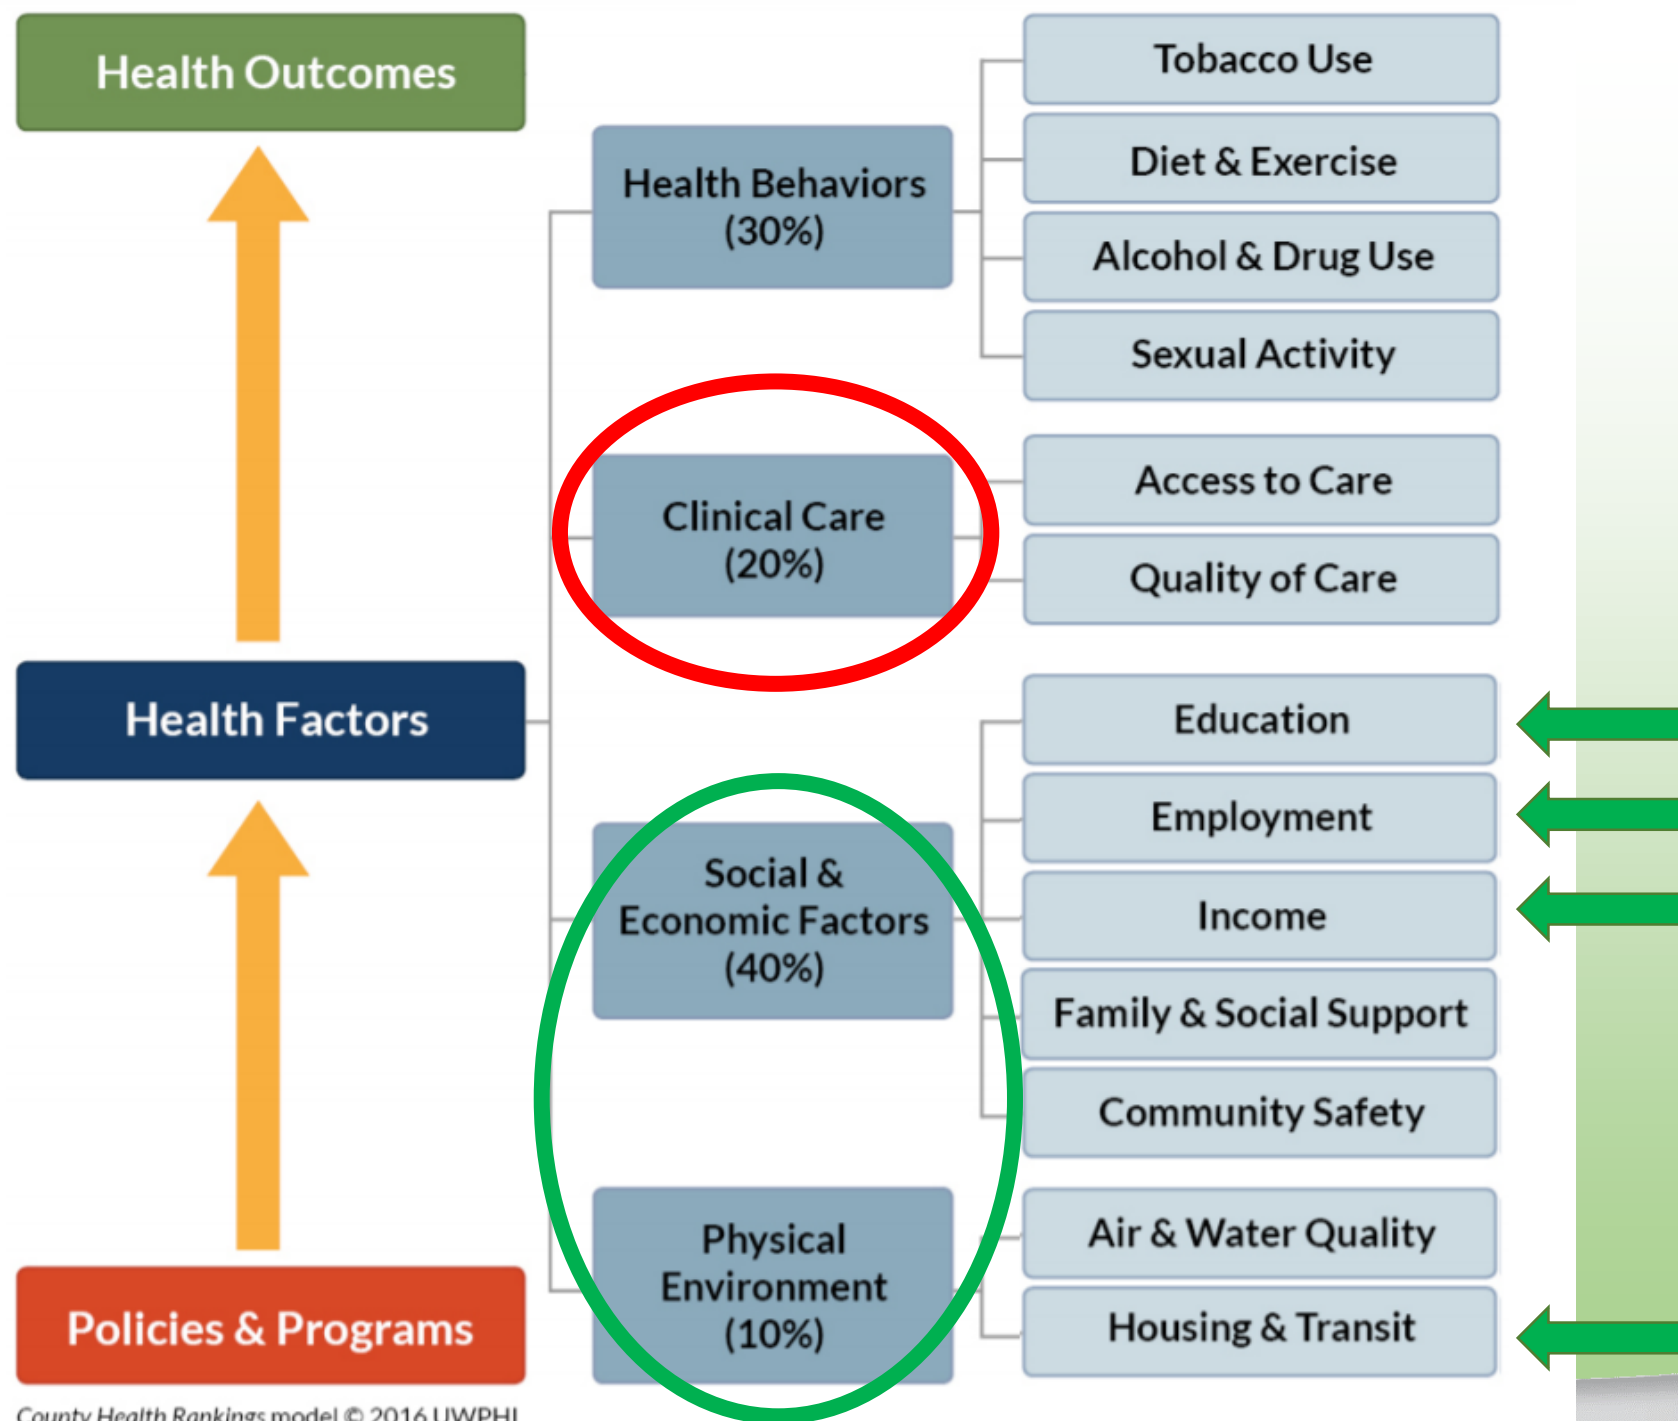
Health Outcomes

Health Factors

Policies & Programs

Health Behaviors (30%)

Clinical Care (20%)

Social & Economic Factors (40%)

Physical Environment (10%)

Tobacco Use

Diet & Exercise

Alcohol & Drug Use

Sexual Activity

Access to Care

Quality of Care

Education

Employment

Income

Family & Social Support

Community Safety

Air & Water Quality

Housing & Transit

County Health Rankings model © 2016 UWPHI